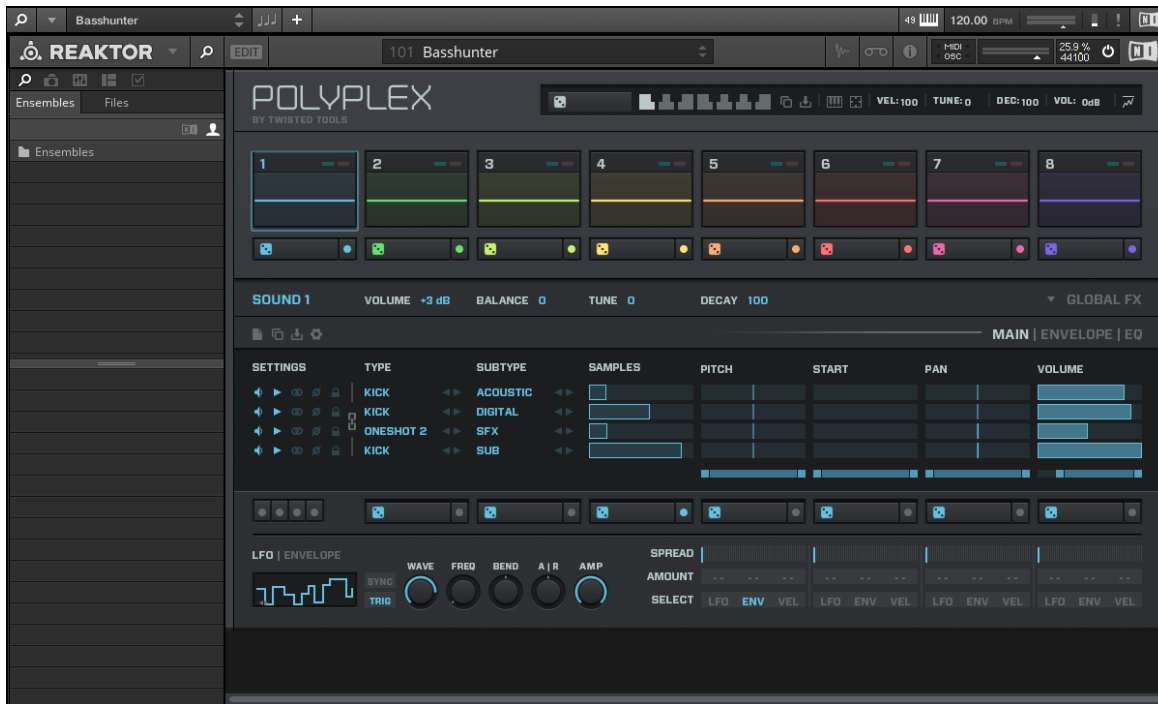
Basshunter

49 120.00 BPM

REAKTOR

EDIT

101 Basshunter

MIDI OSC

25.9 % 44100

Ensembles Files

Ensembles

POLYPLEX
BY TWISTED TOOLS

VEL: 100 TUNE: 0 DEC: 100 VOL: 0dB

1 2 3 4 5 6 7 8

SOUND 1 VOLUME +3 dB BALANCE 0 TUNE 0 DECAY 100

GLOBAL FX

MAIN | ENVELOPE | EQ

| SETTINGS | TYPE | SUBTYPE | SAMPLES | PITCH | START | PAN | VOLUME |
|---|---|---|---|---|---|---|---|
| | KICK | ACOUSTIC | | | | | |
| | KICK | DIGITAL | | | | | |
| | ONESHOT 2 | SFX | | | | | |
| | KICK | SUB | | | | | |

LFO | ENVELOPE

SYNC
TRIG

WAVE FREQ BEND A | R AMP

SPREAD
AMOUNT
SELECT LFO ENV VEL LFO ENV VEL LFO ENV VEL LFO ENV VEL